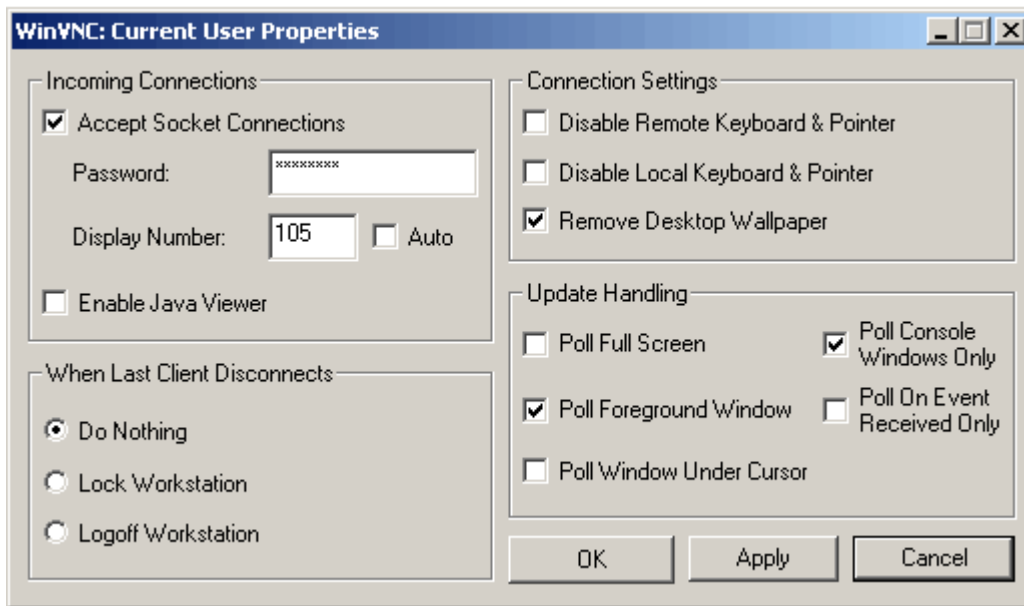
WinVNC: Current User Properties

Incoming Connections

Accept Socket Connections

Password: ********

Display Number: 105 Auto

Enable Java Viewer

When Last Client Disconnects

Do Nothing

Lock Workstation

Logoff Workstation

Connection Settings

Disable Remote Keyboard & Pointer

Disable Local Keyboard & Pointer

Remove Desktop Wallpaper

Update Handling

Poll Full Screen

Poll Console Windows Only

Poll Foreground Window

Poll On Event Received Only

Poll Window Under Cursor

OK Apply Cancel